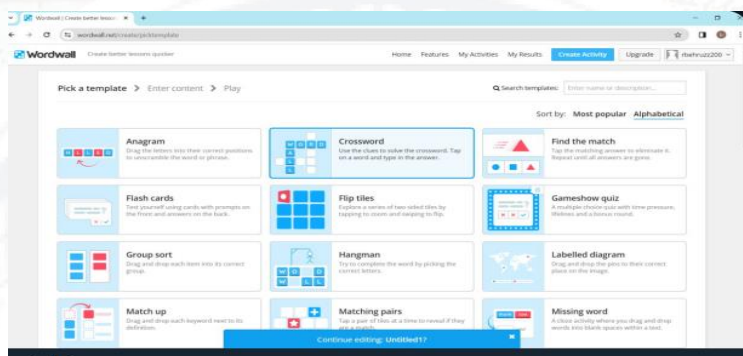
Wordwall | Create better lessons ×

wordwall.net/create/picktemplate

Wordwall Create better lessons quicker

Home Features My Activities My Results Create Activity Upgrade dbehruz200

Pick a template > Enter content > Play

Search templates: Enter name or description...

Sort by: Most popular Alphabetical

Anagram
Drag the letters into their correct positions to unscramble the word or phrase.

Crossword
Use the clues to solve the crossword. Tap on a word and type in the answer.

Find the match
Tap the matching answer to eliminate it. Repeat until all answers are gone.

Flash cards
Test yourself using cards with prompts on the front and answers on the back.

Flip tiles
Explore a series of two-sided tiles by tapping to zoom and swiping to flip.

Gameshow quiz
A multiple choice quiz with time pressure, lifelines and a bonus round.

Group sort
Drag and drop each item into its correct group.

Hangman
Try to complete the word by picking the correct letters.

Labelled diagram
Drag and drop the pins to their correct place on the image.

Match up
Drag and drop each keyword next to its definition.

Matching pairs
Tap a pair of tiles at a time to reveal if they are a match.

Missing word
A cloze activity where you drag and drop words into blank spaces within a text.

Continue editing: Untitled17? ×